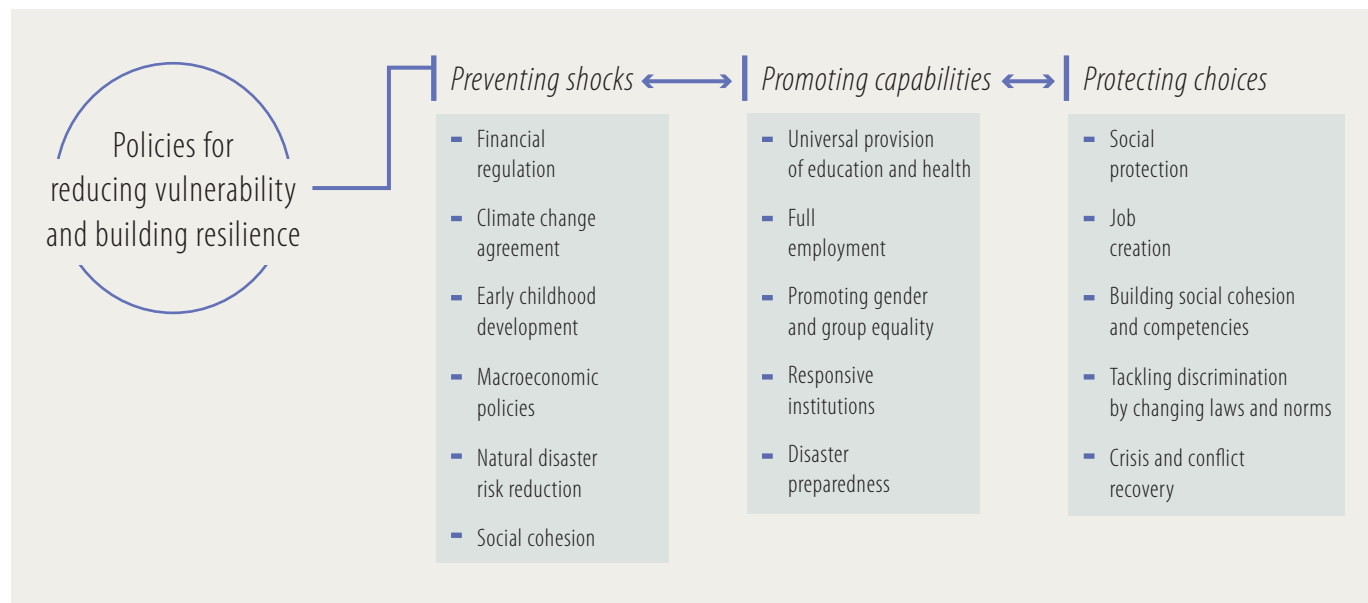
Policies for reducing vulnerability and building resilience

Preventing shocks

- Financial regulation
- Climate change agreement
- Early childhood development
- Macroeconomic policies
- Natural disaster risk reduction
- Social cohesion

Promoting capabilities

- Universal provision of education and health
- Full employment
- Promoting gender and group equality
- Responsive institutions
- Disaster preparedness

Protecting choices

- Social protection
- Job creation
- Building social cohesion and competencies
- Tackling discrimination by changing laws and norms
- Crisis and conflict recovery